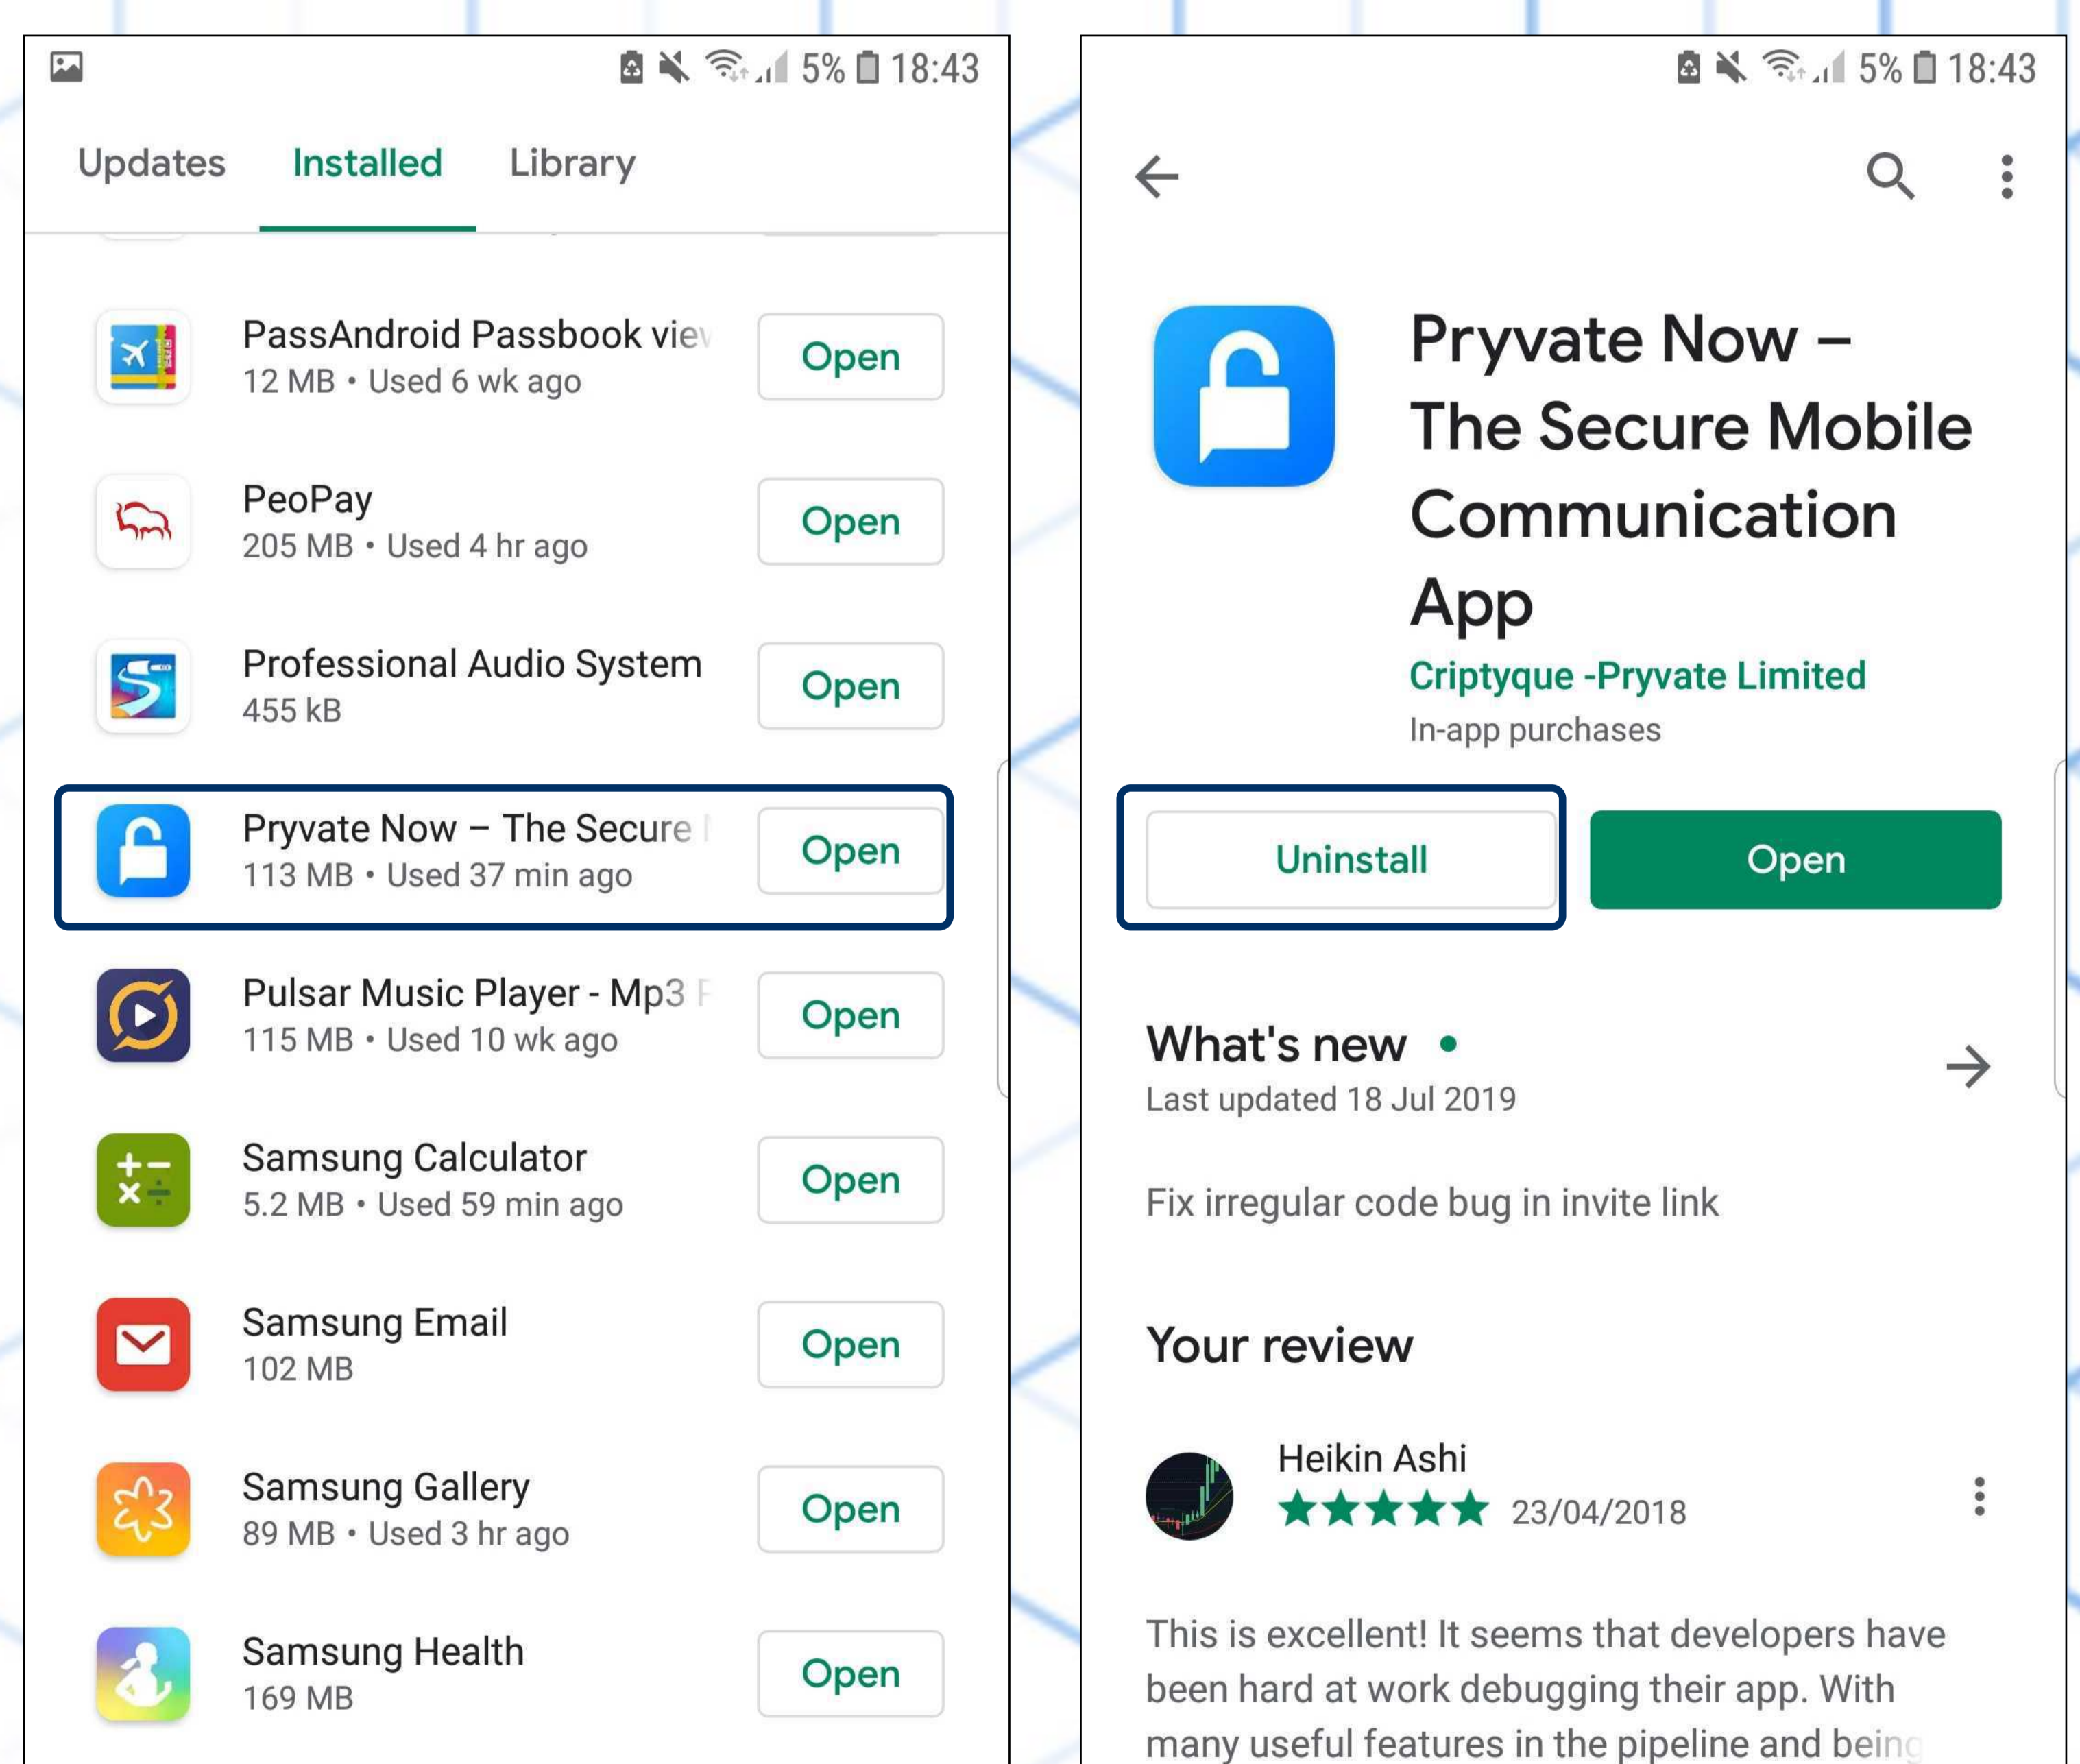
5% 18:43

Updates Installed Library

PassAndroid Passbook viev
12 MB • Used 6 wk ago
Open

PeoPay
205 MB • Used 4 hr ago
Open

Professional Audio System
455 kB
Open

Pryvate Now – The Secure
113 MB • Used 37 min ago
Open

Pulsar Music Player - Mp3
115 MB • Used 10 wk ago
Open

Samsung Calculator
5.2 MB • Used 59 min ago
Open

Samsung Email
102 MB
Open

Samsung Gallery
89 MB • Used 3 hr ago
Open

Samsung Health
169 MB
Open

5% 18:43

Pryvate Now – The Secure Mobile Communication App
Criptyque -Pryvate Limited
In-app purchases

Uninstall
Open

What's new •
Last updated 18 Jul 2019

Fix irregular code bug in invite link

Your review

Heikin Ashi
★★★★★ 23/04/2018

This is excellent! It seems that developers have been hard at work debugging their app. With many useful features in the pipeline and being